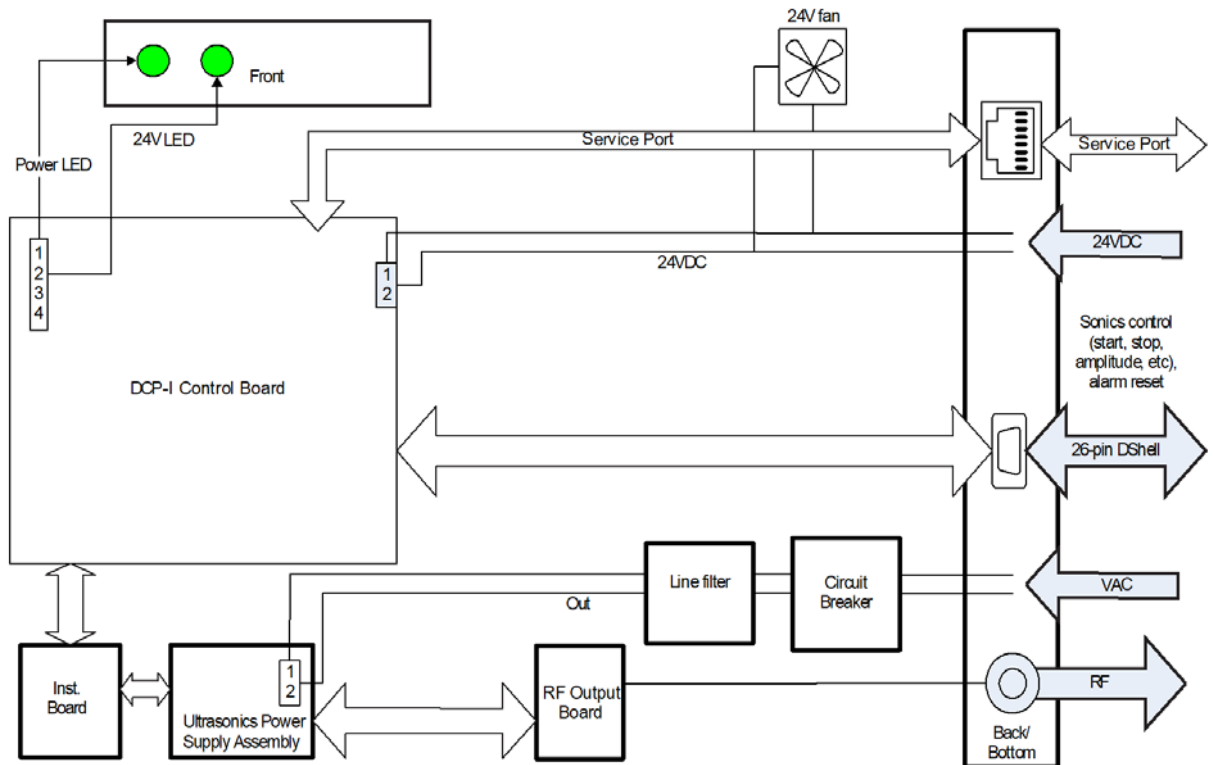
Front

24V LED

Power LED

24V fan

Service Port

Service Port

1
2
3
4

1
2

24VDC

24VDC

Sonics control (start, stop, amplitude, etc), alarm reset

DCP-I Control Board

26-pin DShell

Line filter

Circuit Breaker

VAC

Out

Inst. Board

1
2

Ultrasonics Power Supply Assembly

RF Output Board

RF

Back/ Bottom